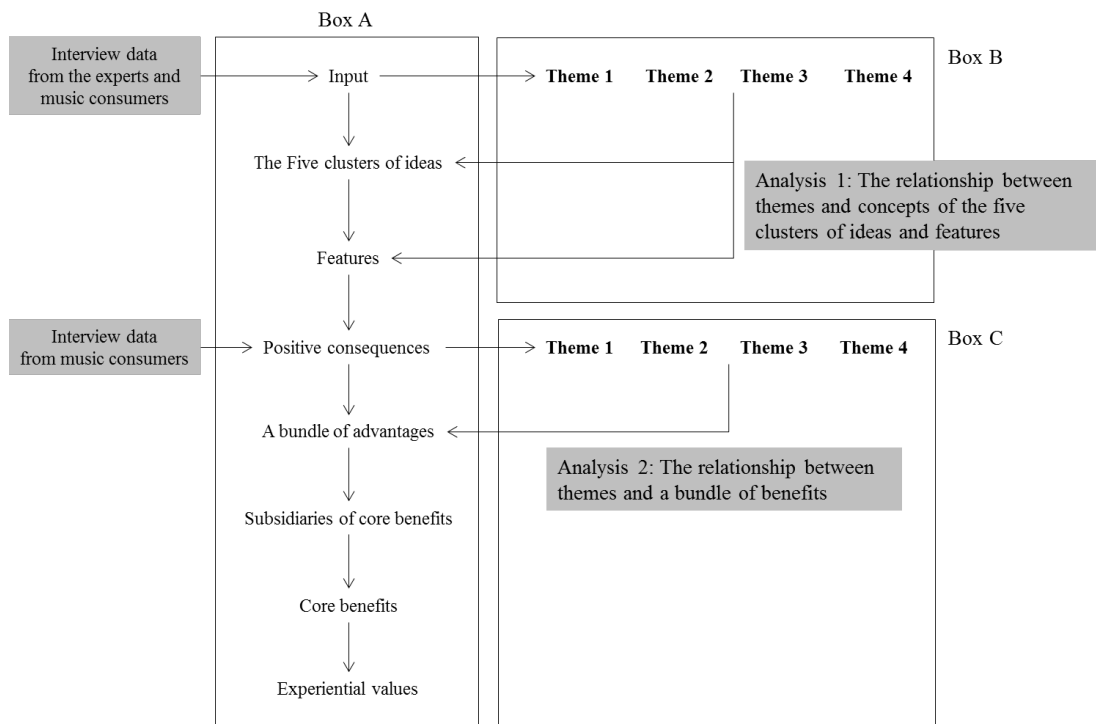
Box A

Interview data from the experts and music consumers

Input

Theme 1 Theme 2 Theme 3 Theme 4

Box B

The Five clusters of ideas

Analysis 1: The relationship between themes and concepts of the five clusters of ideas and features

Features

Interview data from music consumers

Positive consequences

Theme 1 Theme 2 Theme 3 Theme 4

Box C

A bundle of advantages

Analysis 2: The relationship between themes and a bundle of benefits

Subsidiaries of core benefits

Core benefits

Experiential values